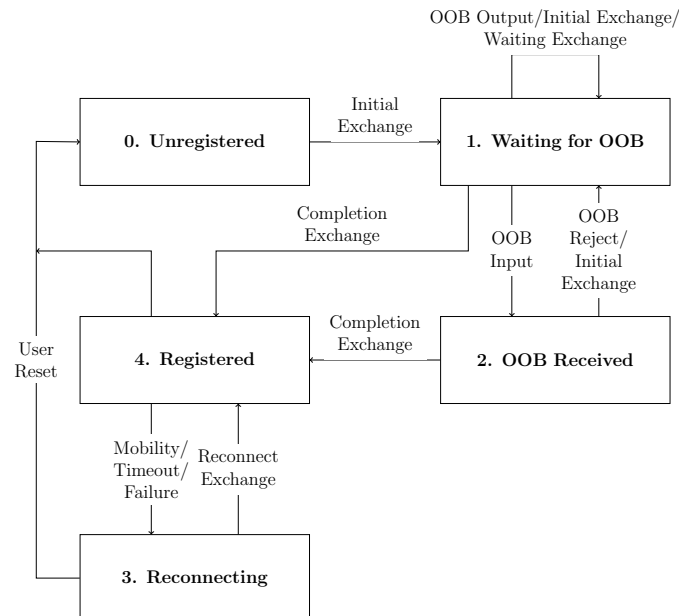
OOB Output/Initial Exchange/
Waiting Exchange

0. Unregistered

Initial
Exchange

1. Waiting for OOB

Completion
Exchange

OOB
Input

OOB
Reject/
Initial
Exchange

User
Reset

4. Registered

Completion
Exchange

2. OOB Received

Mobility/
Timeout/
Failure

Reconnect
Exchange

3. Reconnecting